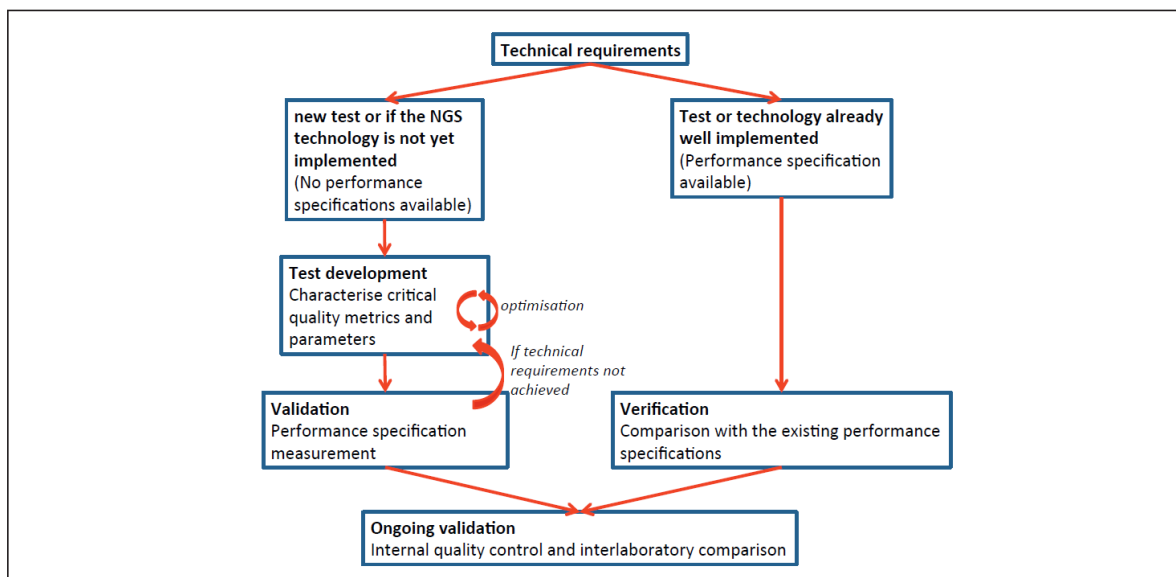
Technical requirements

new test or if the NGS technology is not yet implemented
(No performance specifications available)

Test or technology already well implemented
(Performance specification available)

Test development
Characterise critical quality metrics and parameters

optimisation

If technical requirements not achieved

Validation
Performance specification measurement

Verification
Comparison with the existing performance specifications

Ongoing validation
Internal quality control and interlaboratory comparison